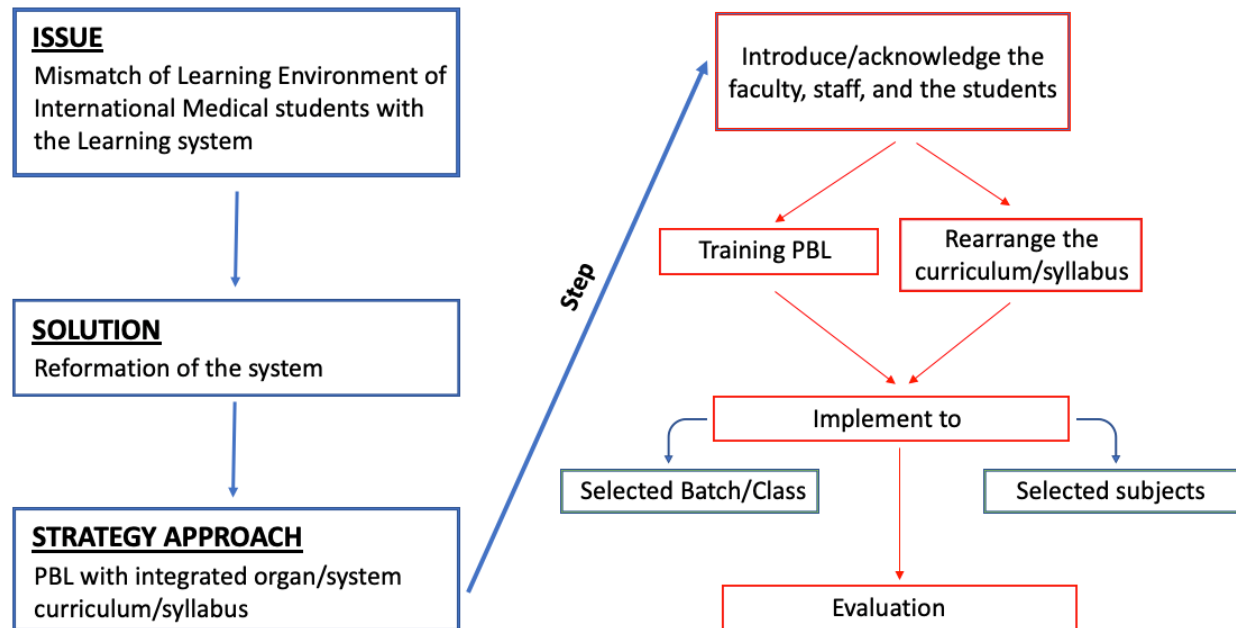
ISSUE
Mismatch of Learning Environment of International Medical students with the Learning system

SOLUTION
Reformation of the system

STRATEGY APPROACH
PBL with integrated organ/system curriculum/syllabus

Step

Introduce/acknowledge the faculty, staff, and the students

Training PBL

Rearrange the curriculum/syllabus

Implement to

Selected Batch/Class

Selected subjects

Evaluation